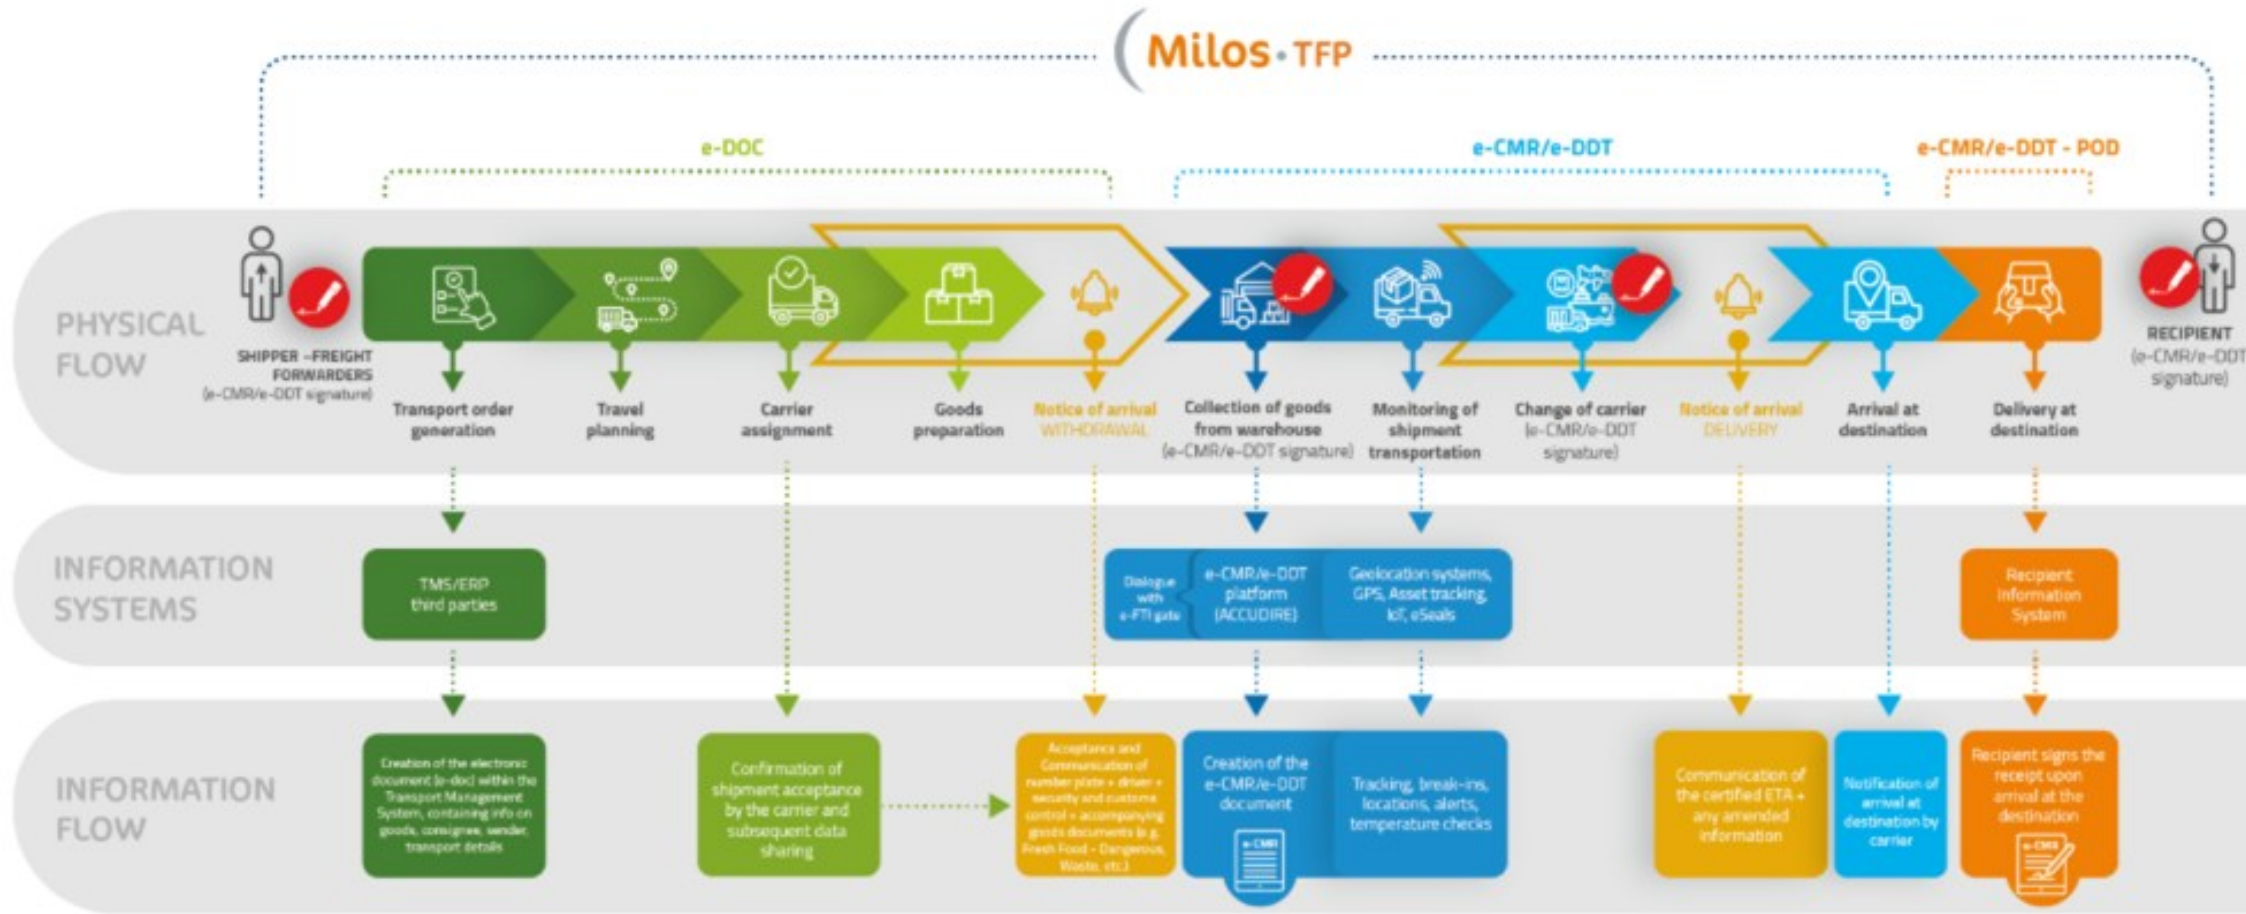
Milos • TFP

e-DOC

e-CMR/e-DDT

e-CMR/e-DDT - POD

PHYSICAL FLOW

SHIPPER –FREIGHT FORWARDERS (e-CMR/e-DDT signature)

Transport order generation

Travel planning

Carrier assignment

Goods preparation

Notice of arrival WITHDRAWAL

Collection of goods from warehouse (e-CMR/e-DDT signature)

Monitoring of shipment transportation

Change of carrier (e-CMR/e-DDT signature)

Notice of arrival DELIVERY

Arrival at destination

Delivery at destination

RECIPIENT (e-CMR/e-DDT signature)

INFORMATION SYSTEMS

TMS/ERP third parties

Dialogue with e-FTI gate

e-CMR/e-DDT platform (ACCUDIRE)

Geolocation systems, GPS, Asset tracking, IoT, eSeals

Recipient information System

INFORMATION FLOW

Creation of the electronic document (e-doc) within the Transport Management System, containing info on goods, consignee, sender, transport details

Confirmation of shipment acceptance by the carrier and subsequent data sharing

Acceptance and Communication of number plate + driver + security and customs control + accompanying goods documents (e.g. Fresh Food - Dangerous, Waste, etc.)

Creation of the e-CMR/e-DDT document

e-CMR

Tracking, break-ins, locations, alerts, temperature checks

Communication of the certified ETA + any amended information

Notification of arrival at destination by carrier

Recipient signs the receipt upon arrival at the destination

e-CMR